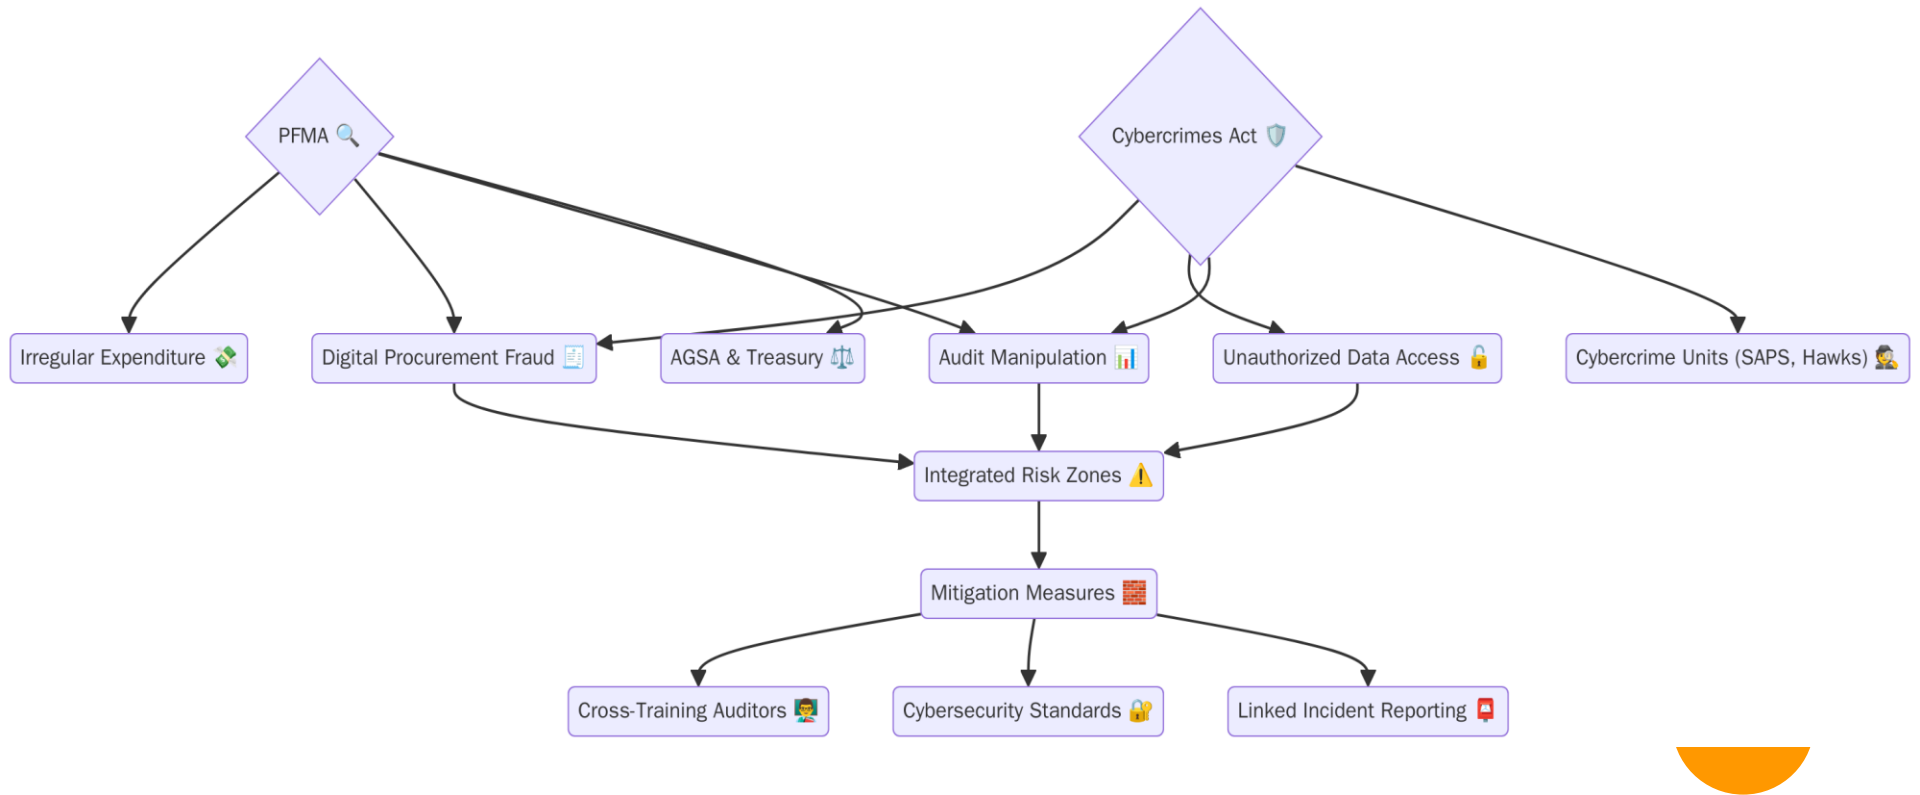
PFMA 🔍

Cybercrimes Act 🛡️

Irregular Expenditure 💸

Digital Procurement Fraud 🧾

AGSA & Treasury ⚖️

Audit Manipulation 📊

Unauthorized Data Access 🔓

Cybercrime Units (SAPS, Hawks) 🕵️

Integrated Risk Zones ⚠️

Mitigation Measures 🧱

Cross-Training Auditors 👨‍🏫

Cybersecurity Standards 🔐

Linked Incident Reporting 📮